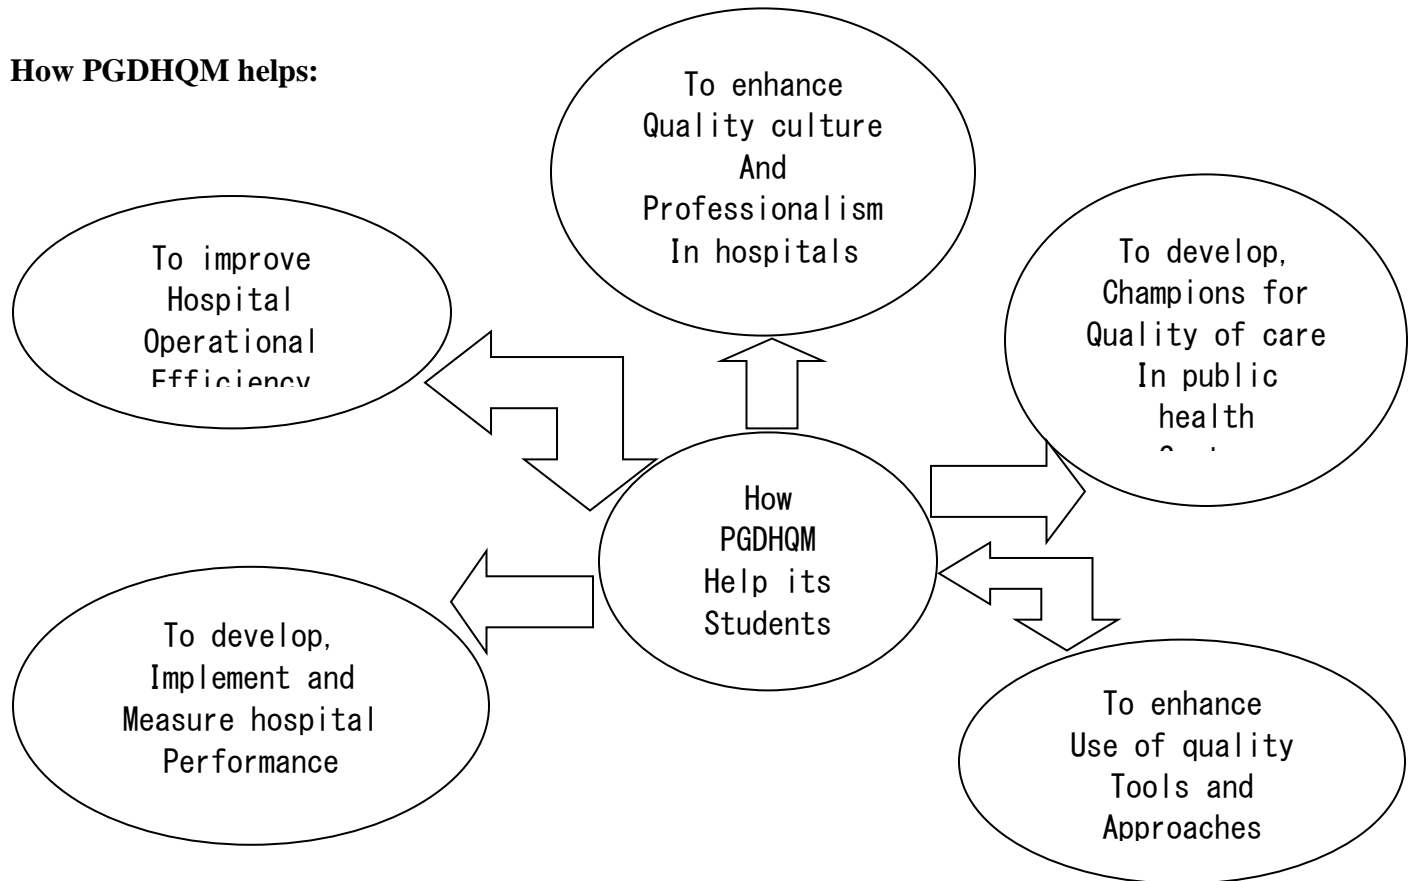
How PGDHQM helps:

To enhance Quality culture And Professionalism In hospitals

To improve Hospital Operational Efficiency

To develop, Champions for Quality of care In public health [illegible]

How PGDHQM Help its Students

To develop, Implement and Measure hospital Performance

To enhance Use of quality Tools and Approaches